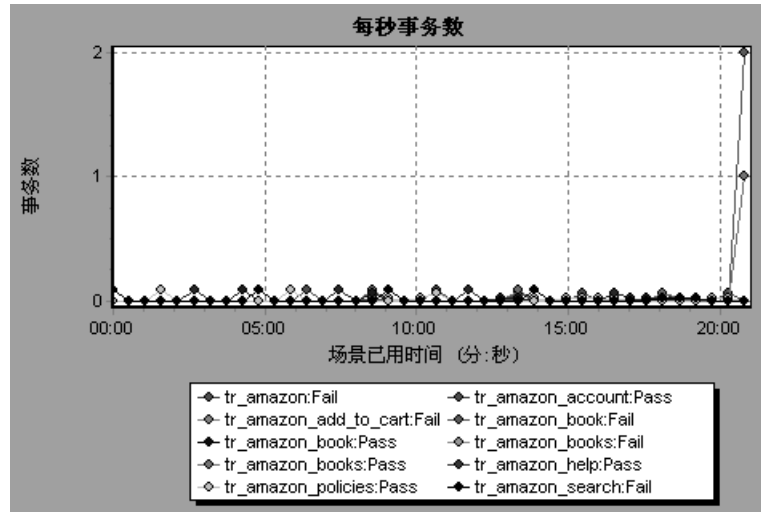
每秒事务数

事务数

2
1
0

00:00
05:00
10:00
15:00
20:00

场景已用时间 (分:秒)

tr_amazon:Fail
tr_amazon_account:Pass
tr_amazon_add_to_cart:Fail
tr_amazon_book:Fail
tr_amazon_book:Pass
tr_amazon_books:Fail
tr_amazon_books:Pass
tr_amazon_help:Pass
tr_amazon_policies:Pass
tr_amazon_search:Fail